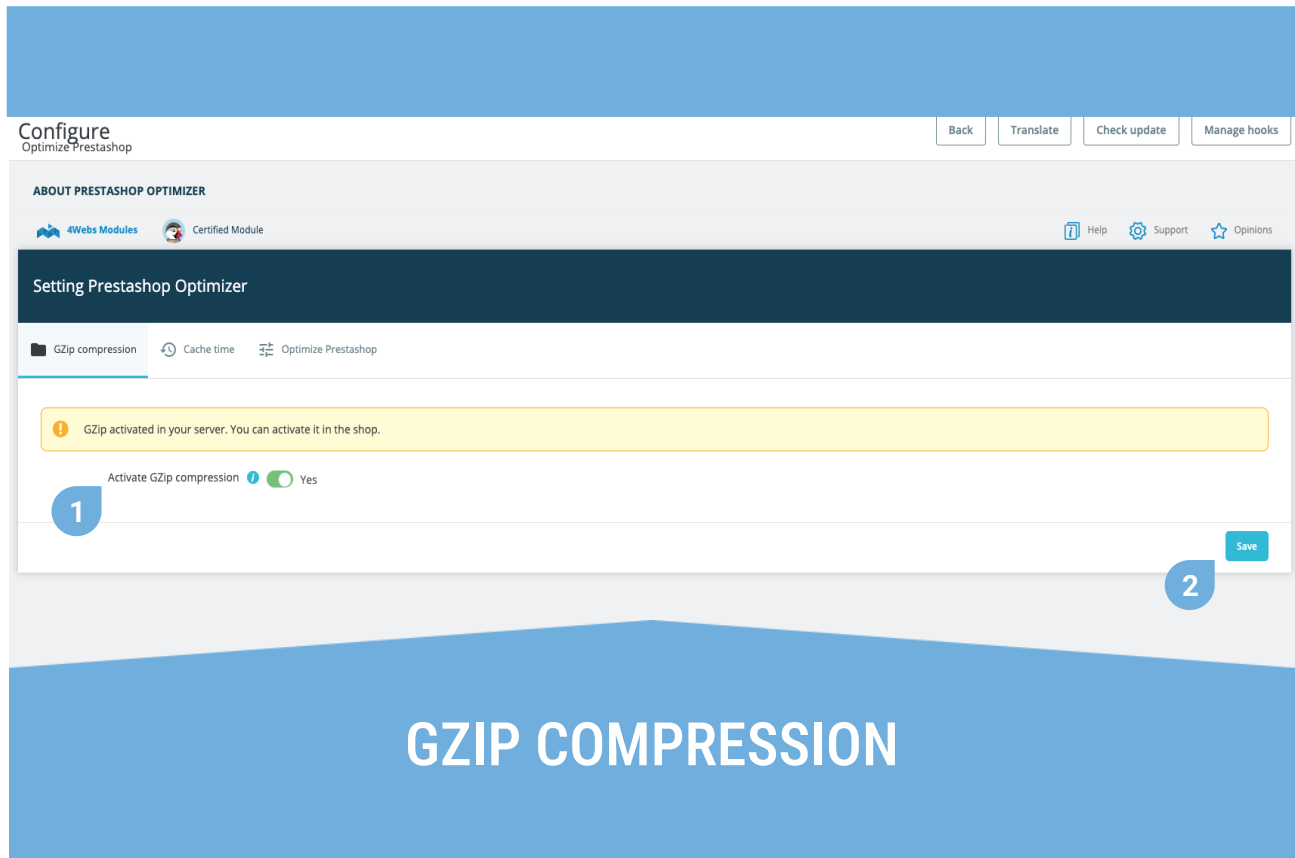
Configure
Optimize Prestashop

Back Translate Check update Manage hooks

ABOUT PRESTASHOP OPTIMIZER

4Webs Modules Certified Module

Help Support Opinions

Setting Prestashop Optimizer

GZip compression Cache time Optimize Prestashop

GZip activated in your server. You can activate it in the shop.

Activate GZip compression Yes

1

Save

2

GZIP COMPRESSION